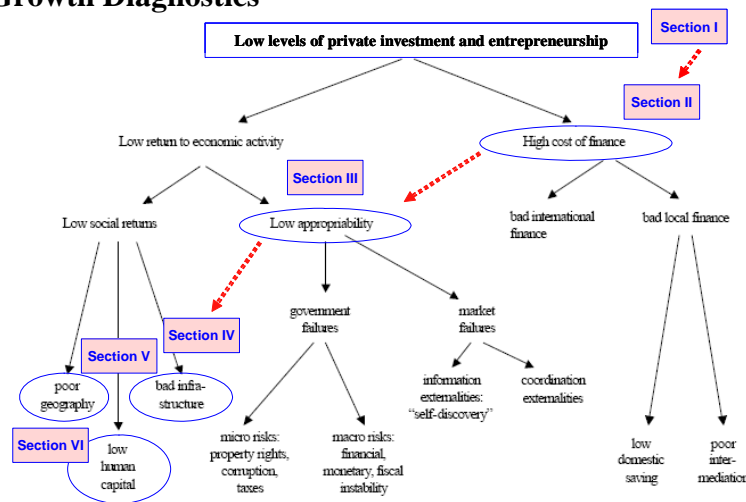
Growth Diagnostics

Section I

Low levels of private investment and entrepreneurship

Section II

Low return to economic activity

High cost of finance

Section III

Low social returns

Low appropriability

bad international finance

bad local finance

Section IV

government failures

market failures

Section V

poor geography

bad infra-structure

information externalities: "self-discovery"

coordination externalities

Section VI

low human capital

micro risks: property rights, corruption, taxes

macro risks: financial, monetary, fiscal instability

low domestic saving

poor inter-mediation